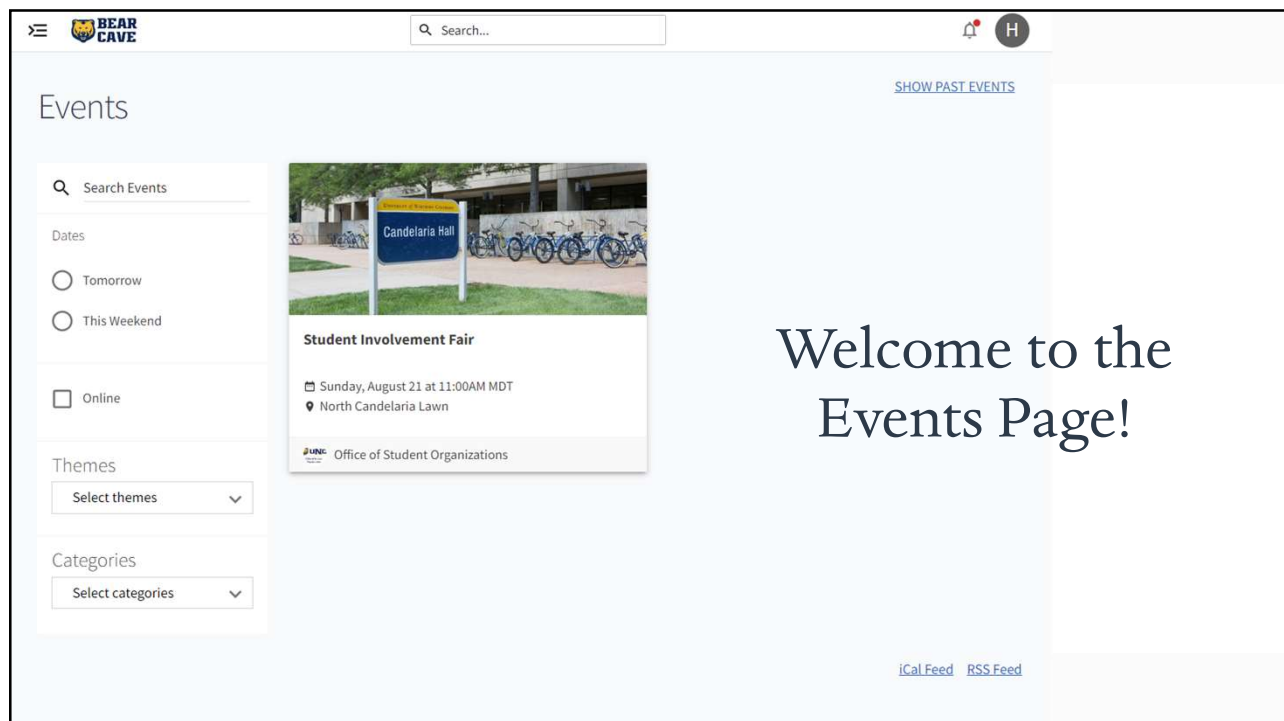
BEAR CAVE

Search...

H

SHOW PAST EVENTS

Events

Search Events

Dates

Tomorrow

This Weekend

Online

Themes

Select themes

Categories

Select categories

Candelaria Hall

Student Involvement Fair

Sunday, August 21 at 11:00AM MDT

North Candelaria Lawn

UNC Office of Student Organizations

Welcome to the Events Page!

iCal Feed RSS Feed